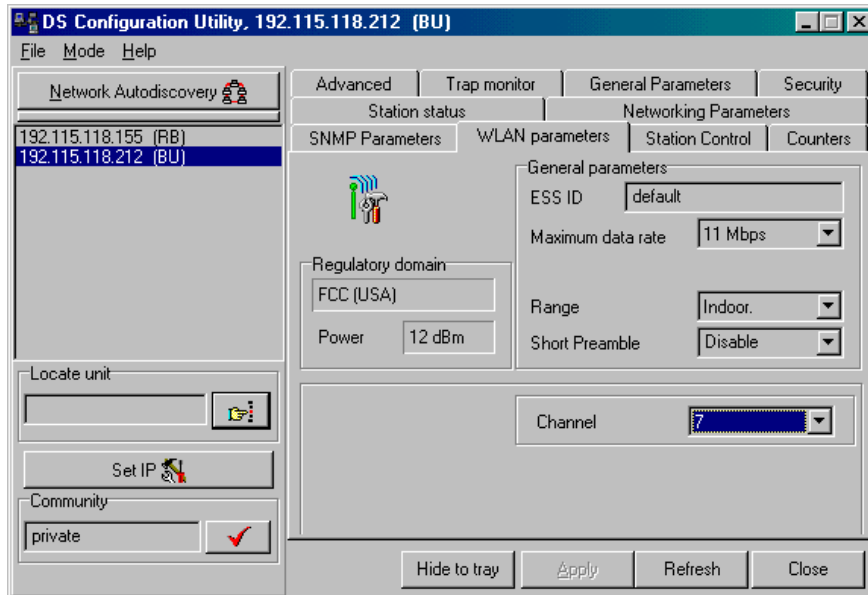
DS Configuration Utility, 192.115.118.212 (BU)

File Mode Help

Network Autodiscovery

192.115.118.155 (RB)
192.115.118.212 (BU)

Locate unit

Set IP

Community

private

Advanced | Trap monitor | General Parameters | Security
Station status | Networking Parameters
SNMP Parameters | WLAN parameters | Station Control | Counters

Regulatory domain

FCC (USA)

Power 12 dBm

General parameters

ESS ID default

Maximum data rate 11 Mbps

Range Indoor.

Short Preamble Disable

Channel 7

Hide to tray | Apply | Refresh | Close